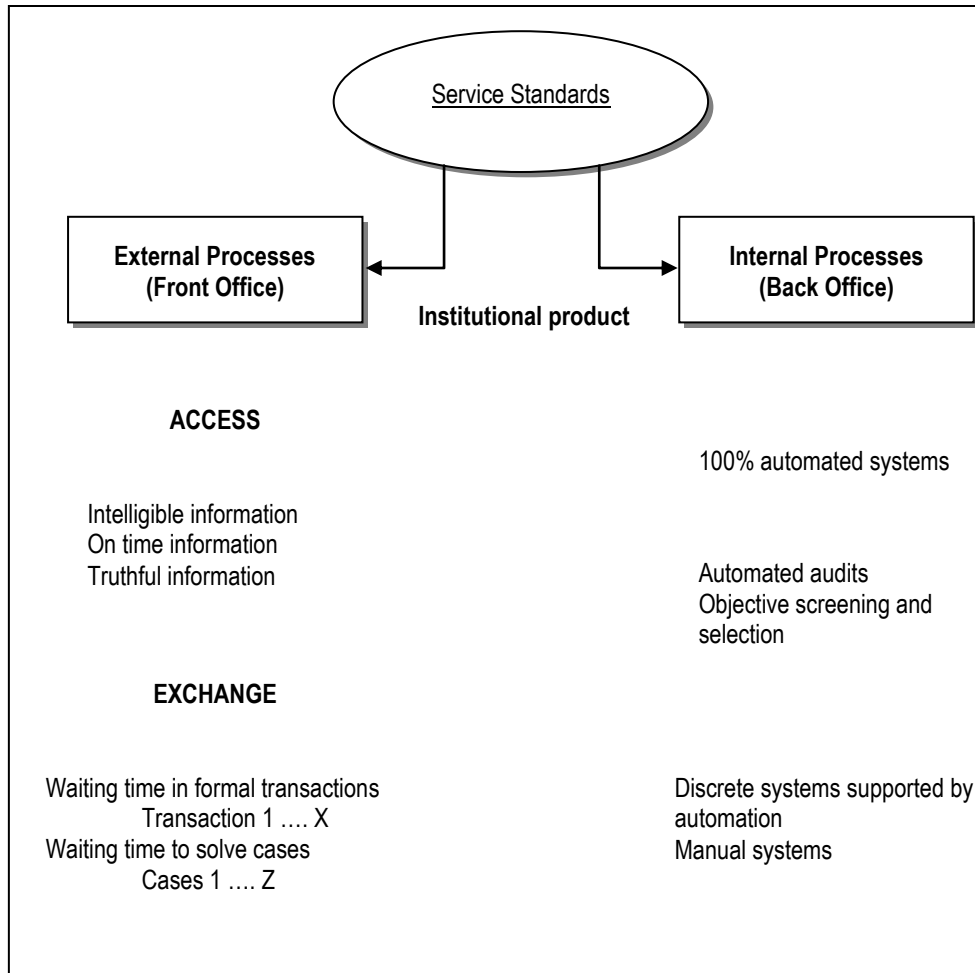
Service Standards

External Processes (Front Office)

Internal Processes (Back Office)

Institutional product

ACCESS

100% automated systems

Intelligible information
On time information
Truthful information

Automated audits
Objective screening and selection

EXCHANGE

Waiting time in formal transactions
Transaction 1 …. X
Waiting time to solve cases
Cases 1 …. Z

Discrete systems supported by automation
Manual systems